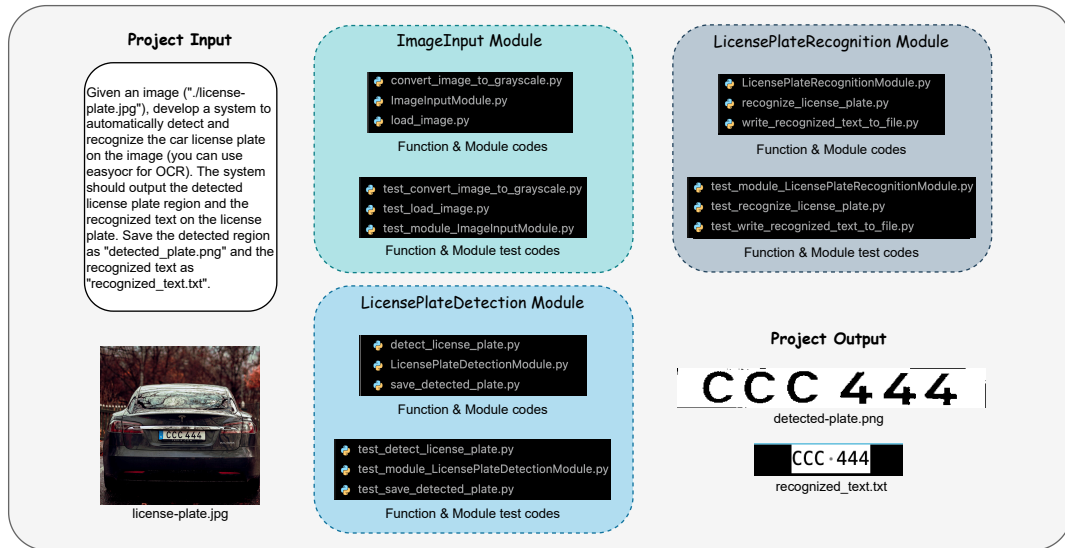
Project Input

Given an image ("./license-plate.jpg"), develop a system to automatically detect and recognize the car license plate on the image (you can use easyocr for OCR). The system should output the detected license plate region and the recognized text on the license plate. Save the detected region as "detected_plate.png" and the recognized text as "recognized_text.txt".

CCC 444

license-plate.jpg

ImageInput Module

convert_image_to_grayscale.py
ImageInputModule.py
load_image.py

Function & Module codes

test_convert_image_to_grayscale.py
test_load_image.py
test_module_ImageInputModule.py

Function & Module test codes

LicensePlateDetection Module

detect_license_plate.py
LicensePlateDetectionModule.py
save_detected_plate.py

Function & Module codes

test_detect_license_plate.py
test_module_LicensePlateDetectionModule.py
test_save_detected_plate.py

Function & Module test codes

LicensePlateRecognition Module

LicensePlateRecognitionModule.py
recognize_license_plate.py
write_recognized_text_to_file.py

Function & Module codes

test_module_LicensePlateRecognitionModule.py
test_recognize_license_plate.py
test_write_recognized_text_to_file.py

Function & Module test codes

Project Output

CCC 444

detected-plate.png

CCC·444

recognized_text.txt